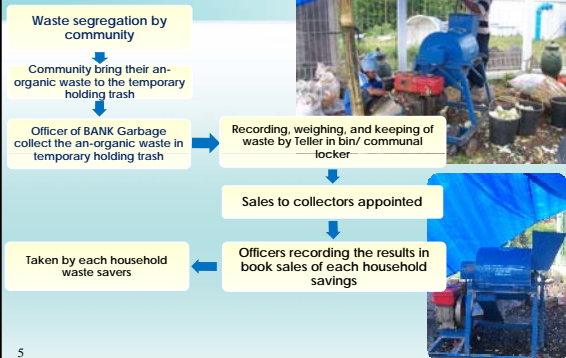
Waste segregation by community

Community bring their an-organic waste to the temporary holding trash

Officer of BANK Garbage collect the an-organic waste in temporary holding trash

Recording, weighing, and keeping of waste by Teller in bin/ communal locker

Sales to collectors appointed

Officers recording the results in book sales of each household savings

Taken by each household waste savers

5